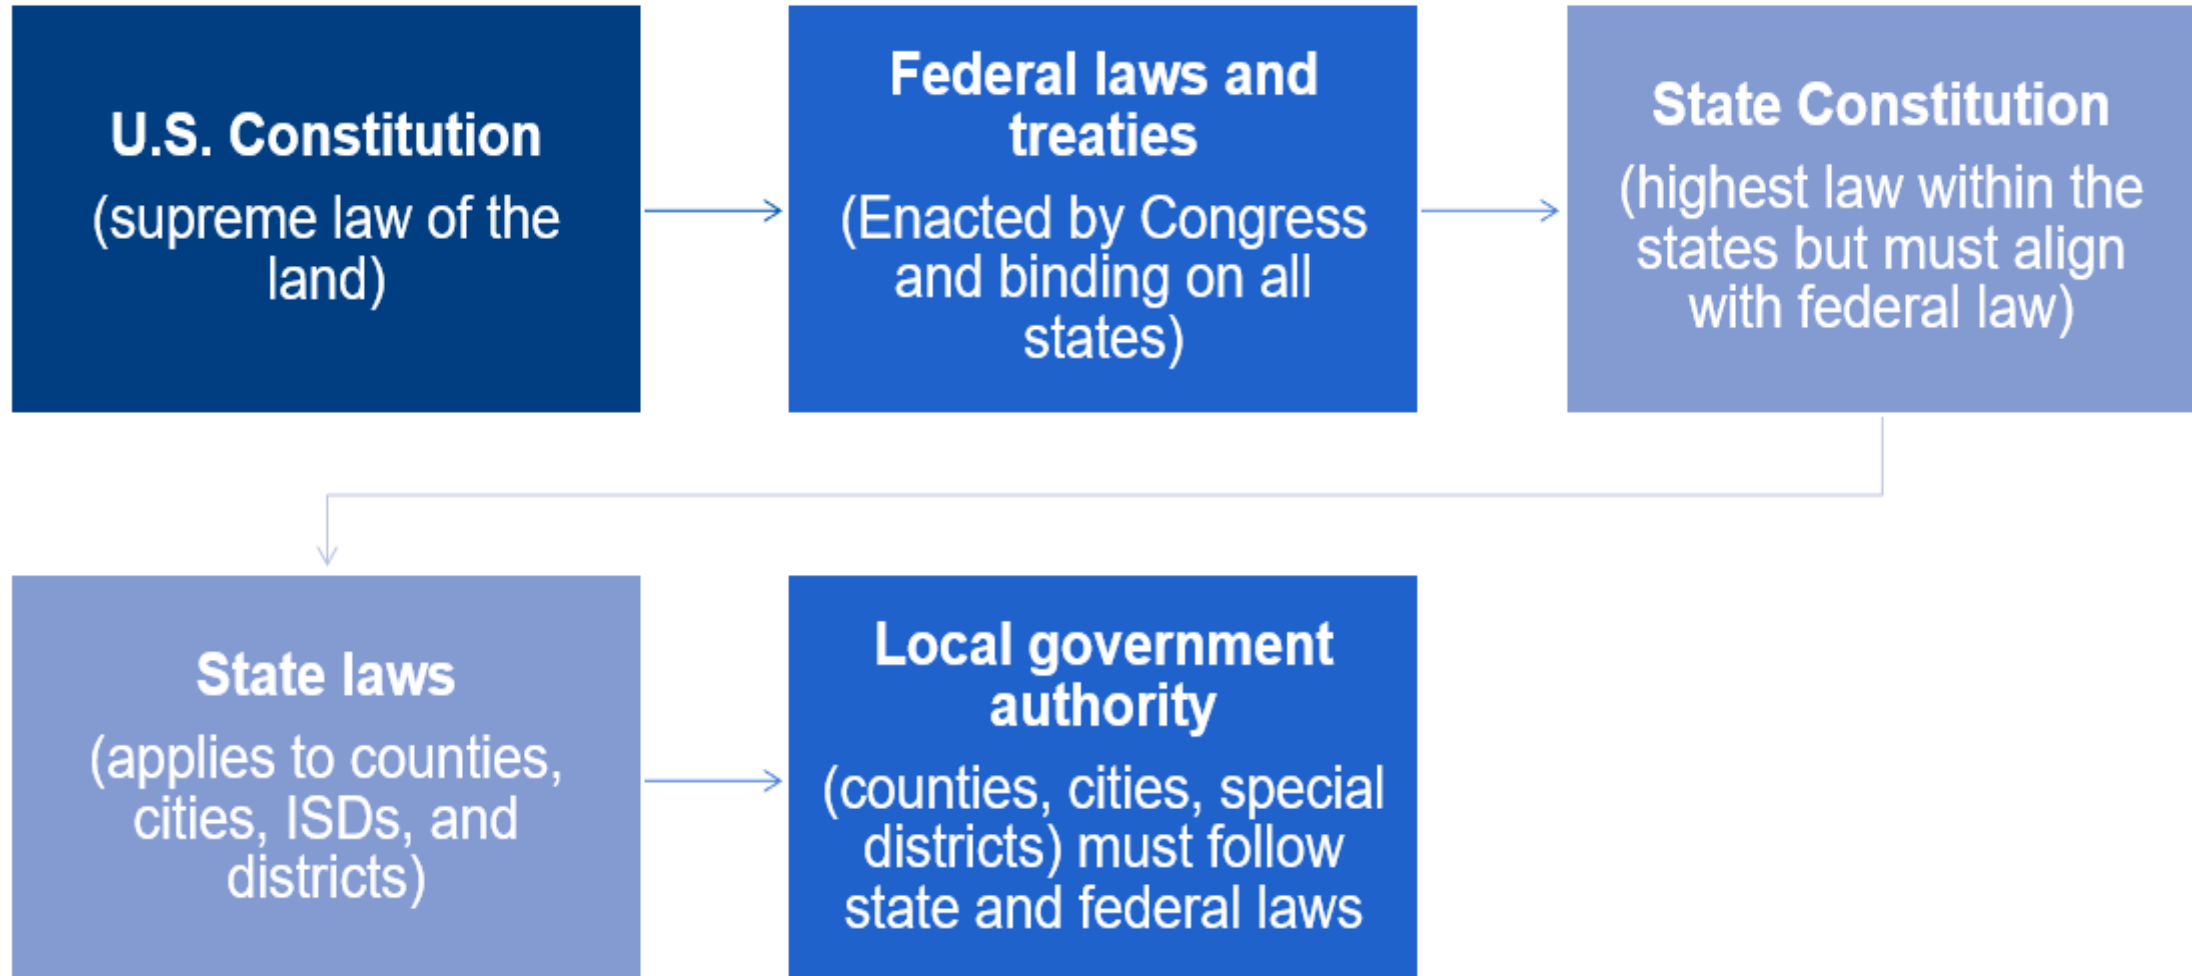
U.S. Constitution

(supreme law of the land)

Federal laws and treaties

(Enacted by Congress and binding on all states)

State Constitution

(highest law within the states but must align with federal law)

State laws

(applies to counties, cities, ISDs, and districts)

Local government authority

(counties, cities, special districts) must follow state and federal laws